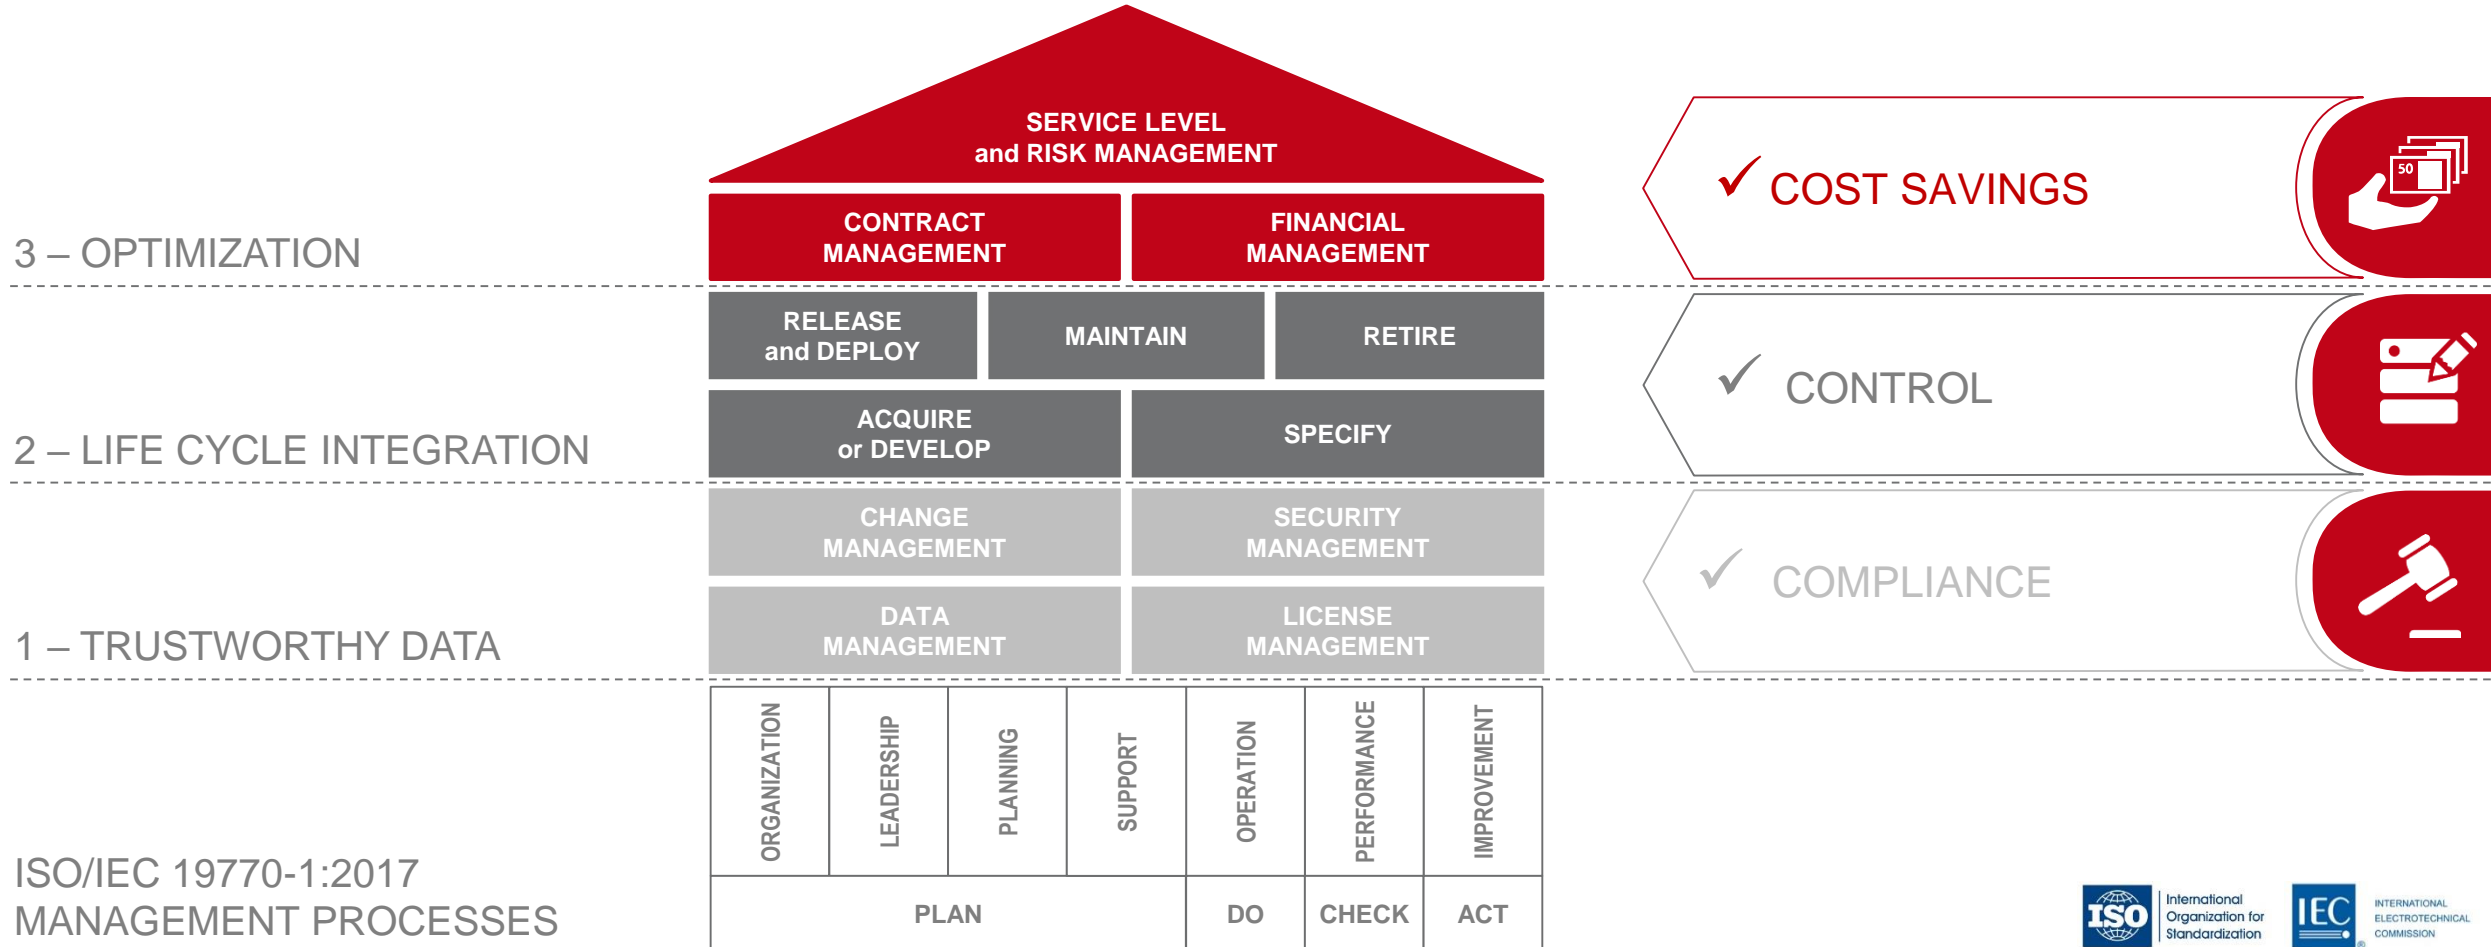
SERVICE LEVEL
and RISK MANAGEMENT

3 – OPTIMIZATION

CONTRACT MANAGEMENT

FINANCIAL MANAGEMENT

✓ COST SAVINGS

50

RELEASE and DEPLOY

MAINTAIN

RETIRE

✓ CONTROL

2 – LIFE CYCLE INTEGRATION

ACQUIRE or DEVELOP

SPECIFY

CHANGE MANAGEMENT

SECURITY MANAGEMENT

✓ COMPLIANCE

1 – TRUSTWORTHY DATA

DATA MANAGEMENT

LICENSE MANAGEMENT

| ORGANIZATION | LEADERSHIP | PLANNING | SUPPORT | OPERATION | PERFORMANCE | IMPROVEMENT |
|---|---|---|---|---|---|---|
| PLAN | | | | DO | CHECK | ACT |

ISO/IEC 19770-1:2017
MANAGEMENT PROCESSES

ISO International Organization for Standardization

IEC INTERNATIONAL ELECTROTECHNICAL COMMISSION